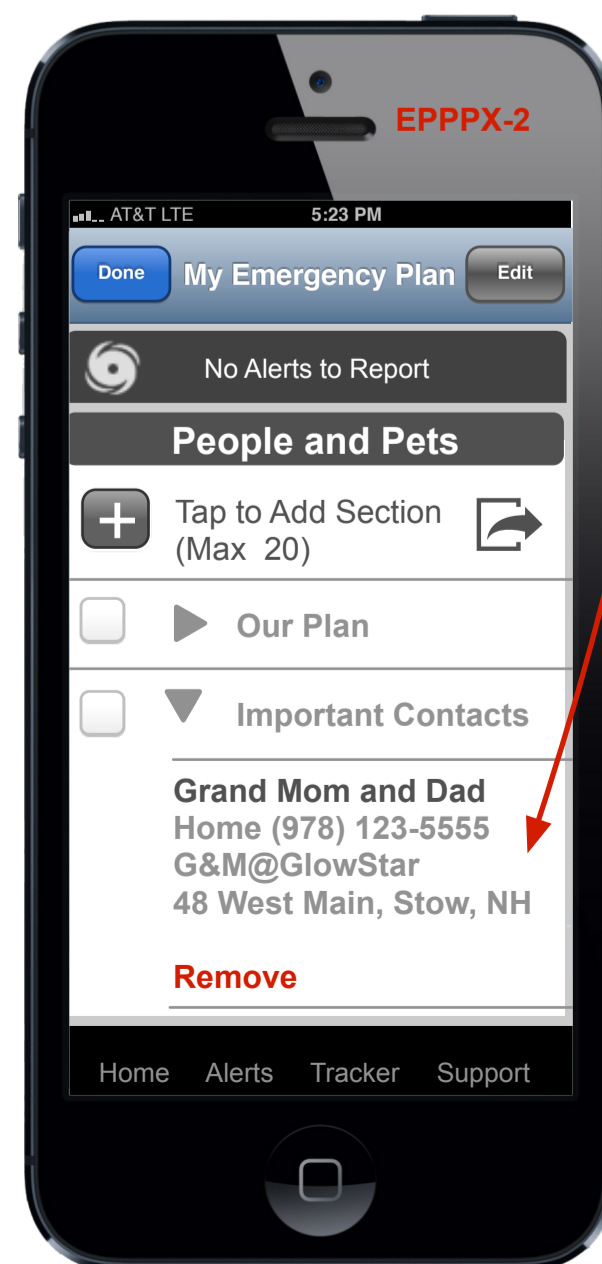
EPPPX-2

AT&T LTE 5:23 PM

Done My Emergency Plan Edit

No Alerts to Report

People and Pets

Tap to Add Section (Max 20)

Our Plan

Important Contacts

Grand Mom and Dad
Home (978) 123-5555
G&M@GlowStar
48 West Main, Stow, NH

Remove

Home Alerts Tracker Support